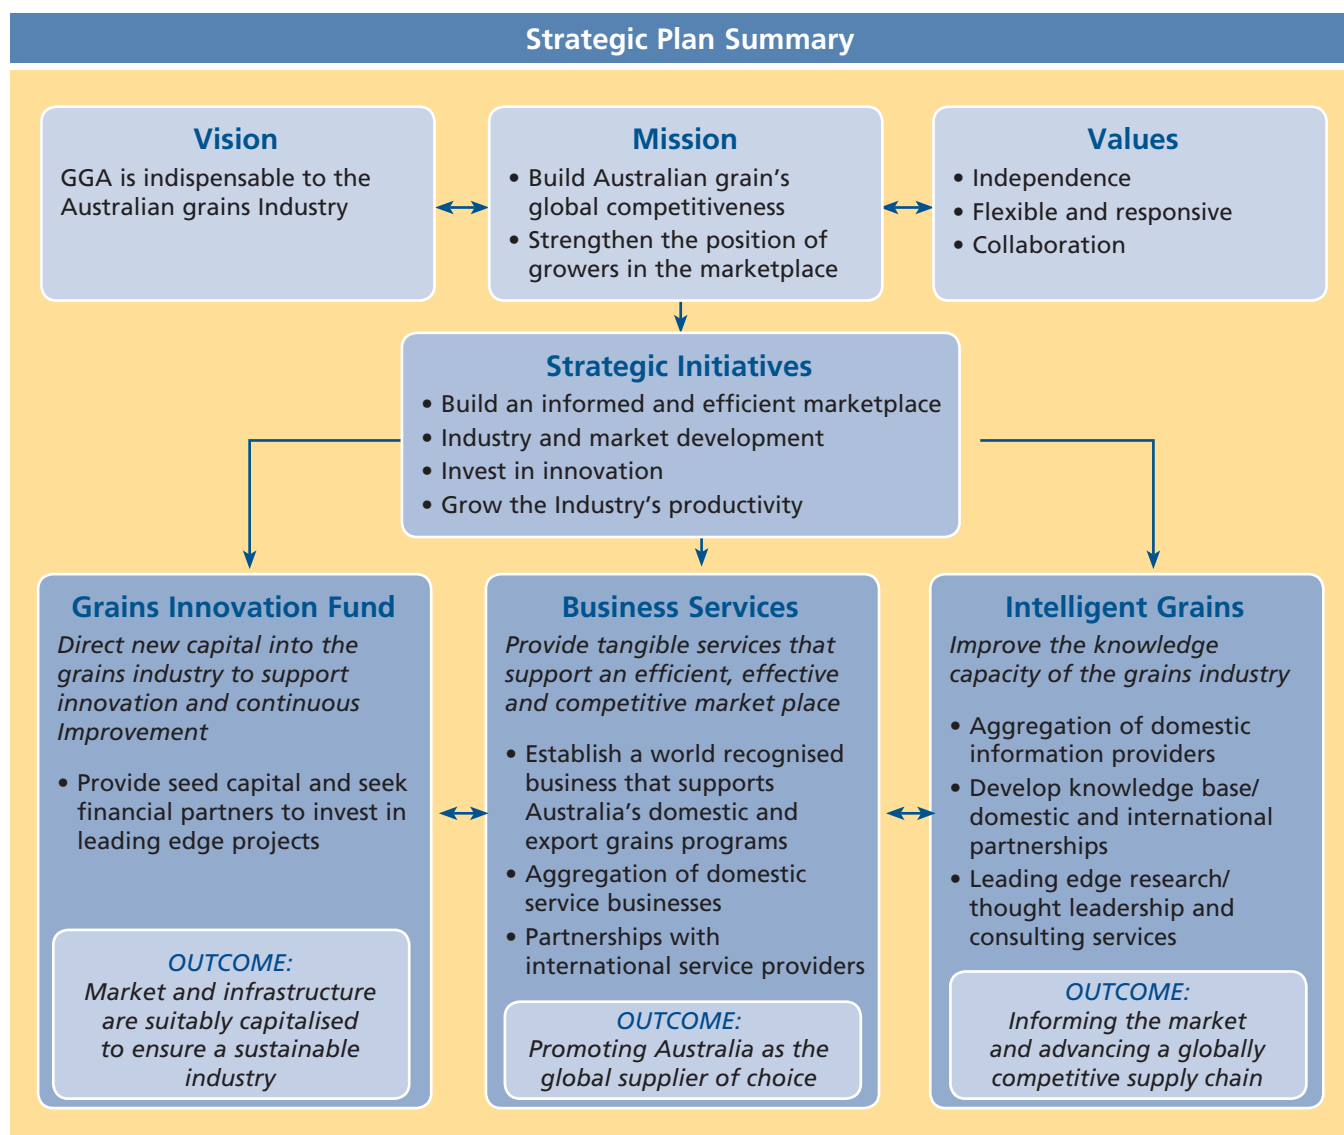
Strategic Plan Summary

Vision

GGA is indispensable to the Australian grains Industry

Mission

• Build Australian grain's global competitiveness
• Strengthen the position of growers in the marketplace

Values

• Independence
• Flexible and responsive
• Collaboration

Strategic Initiatives

• Build an informed and efficient marketplace
• Industry and market development
• Invest in innovation
• Grow the Industry's productivity

Grains Innovation Fund

*Direct new capital into the grains industry to support innovation and continuous Improvement*

• Provide seed capital and seek financial partners to invest in leading edge projects

*OUTCOME:*
*Market and infrastructure are suitably capitalised to ensure a sustainable industry*

Business Services

*Provide tangible services that support an efficient, effective and competitive market place*

• Establish a world recognised business that supports Australia's domestic and export grains programs
• Aggregation of domestic service businesses
• Partnerships with international service providers

*OUTCOME:*
*Promoting Australia as the global supplier of choice*

Intelligent Grains

*Improve the knowledge capacity of the grains industry*

• Aggregation of domestic information providers
• Develop knowledge base/ domestic and international partnerships
• Leading edge research/ thought leadership and consulting services

*OUTCOME:*
*Informing the market and advancing a globally competitive supply chain*